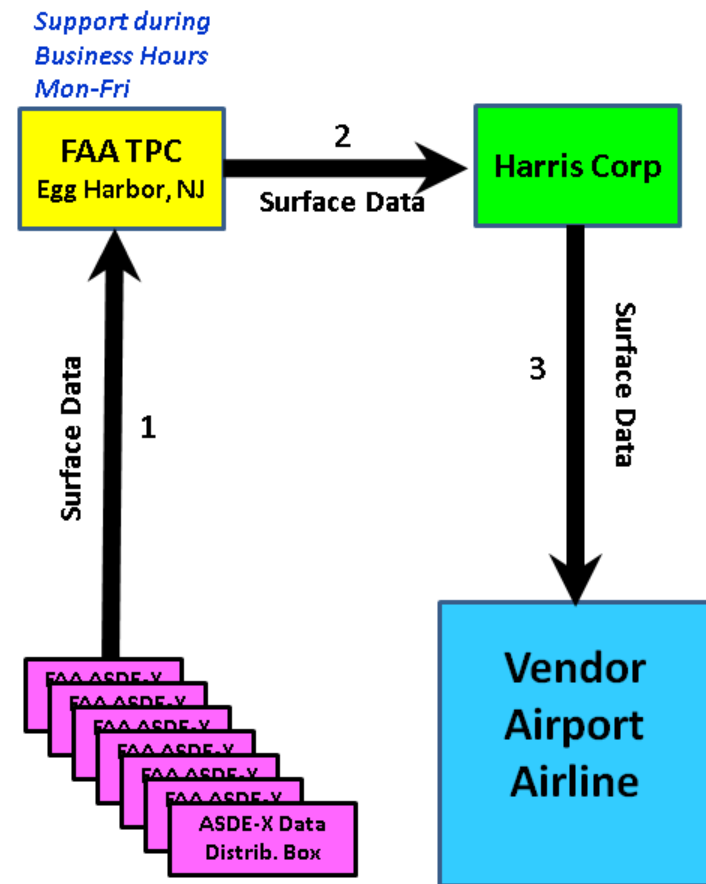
Support during Business Hours Mon-Fri

FAA TPC
Egg Harbor, NJ

2

Surface Data

Harris Corp

Surface Data

1

3

Surface Data

FAA ASDE-X
FAA ASDE-X
FAA ASDE-X
FAA ASDE-X
FAA ASDE-X
FAA ASDE-X
ASDE-X Data Distrib. Box

Vendor
Airport
Airline